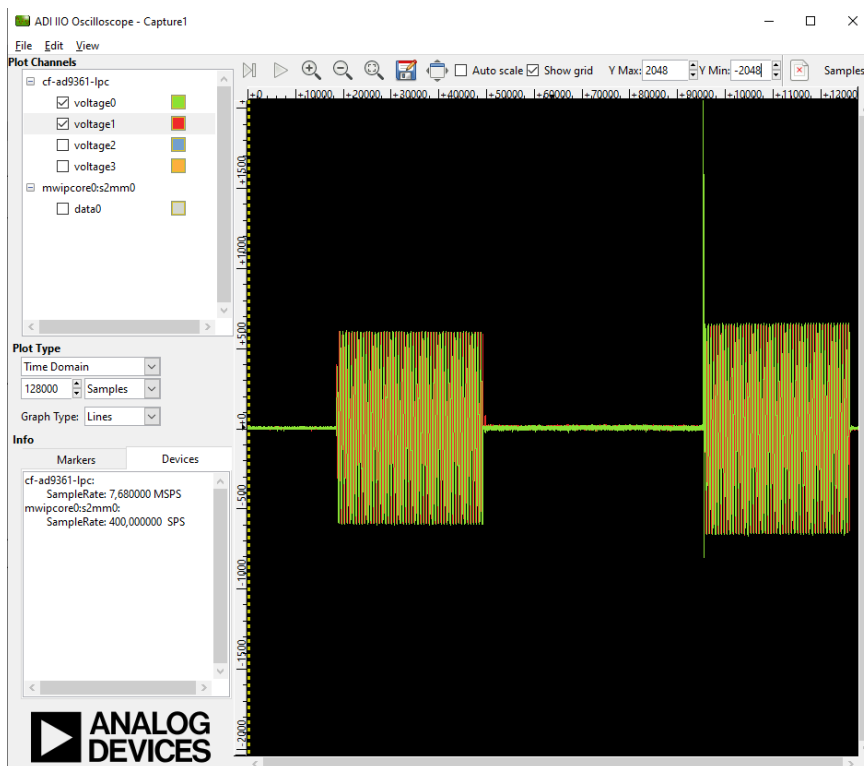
ADI IIO Oscilloscope - Capture1

File Edit View

Plot Channels

cf-ad9361-lpc
voltage0
voltage1
voltage2
voltage3
mwipcore0:s2mm0
data0

Auto scale Show grid Y Max: 2048 Y Min: -2048 Samples

|+0 |+10000 |+20000 |+30000 |+40000 |+50000 |+60000 |+70000 |+80000 |+90000 |+10000 |+11000 |+12000

1500
1000
500
0
-500
-1000
-1500
-2000

Plot Type
Time Domain
128000 Samples
Graph Type: Lines

Info
Markers Devices

cf-ad9361-lpc:
SampleRate: 7,680000 MSPS
mwipcore0:s2mm0:
SampleRate: 400,000000 SPS

ANALOG DEVICES